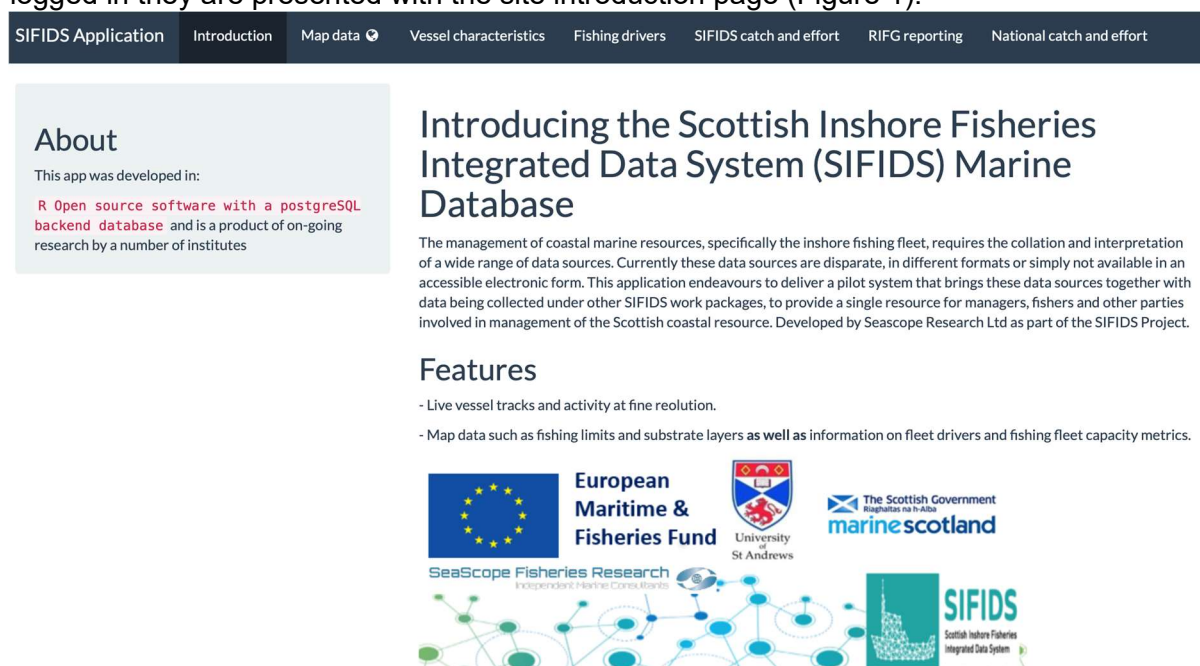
logged in they are presented with the site introduction page (Figure 1).

SIFIDS Application Introduction Map data Vessel characteristics Fishing drivers SIFIDS catch and effort RIFG reporting National catch and effort

About

This app was developed in:

R Open source software with a postgreSQL backend database and is a product of on-going research by a number of institutes

Introducing the Scottish Inshore Fisheries Integrated Data System (SIFIDS) Marine Database

The management of coastal marine resources, specifically the inshore fishing fleet, requires the collation and interpretation of a wide range of data sources. Currently these data sources are disparate, in different formats or simply not available in an accessible electronic form. This application endeavours to deliver a pilot system that brings these data sources together with data being collected under other SIFIDS work packages, to provide a single resource for managers, fishers and other parties involved in management of the Scottish coastal resource. Developed by Seascope Research Ltd as part of the SIFIDS Project.

Features

- Live vessel tracks and activity at fine reolution.

- Map data such as fishing limits and substrate layers **as well as** information on fleet drivers and fishing fleet capacity metrics.

European Maritime & Fisheries Fund

University of St Andrews

The Scottish Government Riaghaltas na h-Alba marinescotland

SeaScope Fisheries Research Independent Marine Consultants

SIFIDS Scottish Inshore Fisheries Integrated Data System